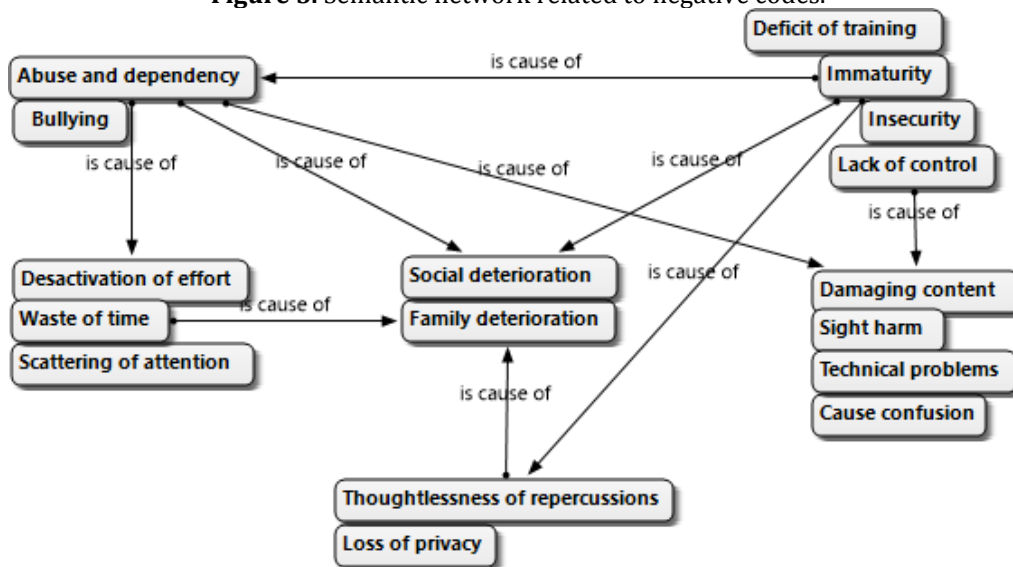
Figure 3. Semantic network related to negative codes.

Deficit of training

Abuse and dependency

is cause of

Immaturity

Bullying

Insecurity

is cause of

is cause of

is cause of

is cause of

Lack of control

is cause of

Desactivation of effort

Social deterioration

is cause of

is cause of

Damaging content

Waste of time

Family deterioration

Sight harm

Scattering of attention

Technical problems

is cause of

Cause confusion

Thoughtlessness of repercussions

Loss of privacy